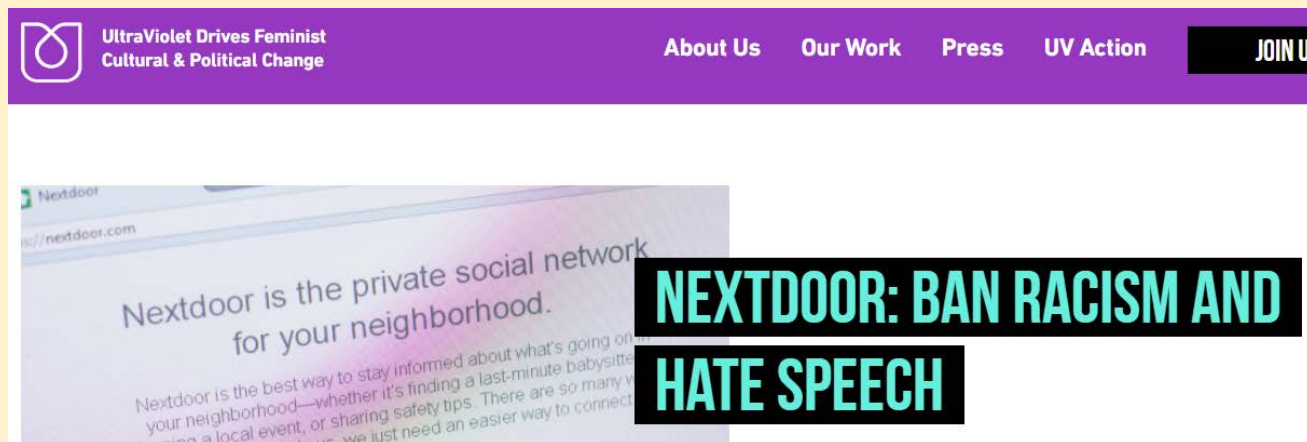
UltraViolet Drives Feminist Cultural & Political Change

About Us Our Work Press UV Action JOIN U

Nextdoor

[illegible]//nextdoor.com

Nextdoor is the private social network for your neighborhood.

Nextdoor is the best way to stay informed about what's going on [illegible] your neighborhood—whether it's finding a last-minute babysitte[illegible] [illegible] a local event, or sharing safety tips. There are so many w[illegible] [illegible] we just need an easier way to connect

NEXTDOOR: BAN RACISM AND HATE SPEECH